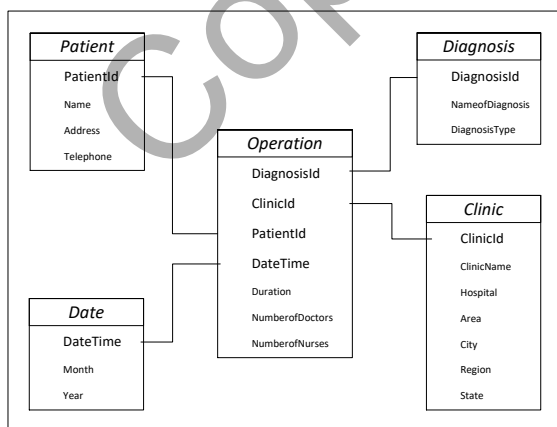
Patient
PatientId
Name
Address
Telephone

Diagnosis
DiagnosisId
NameofDiagnosis
DiagnosisType

Operation
DiagnosisId
ClinicId
PatientId
DateTime
Duration
NumberofDoctors
NumberofNurses

Clinic
ClinicId
ClinicName
Hospital
Area
City
Region
State

Date
DateTime
Month
Year

COPY